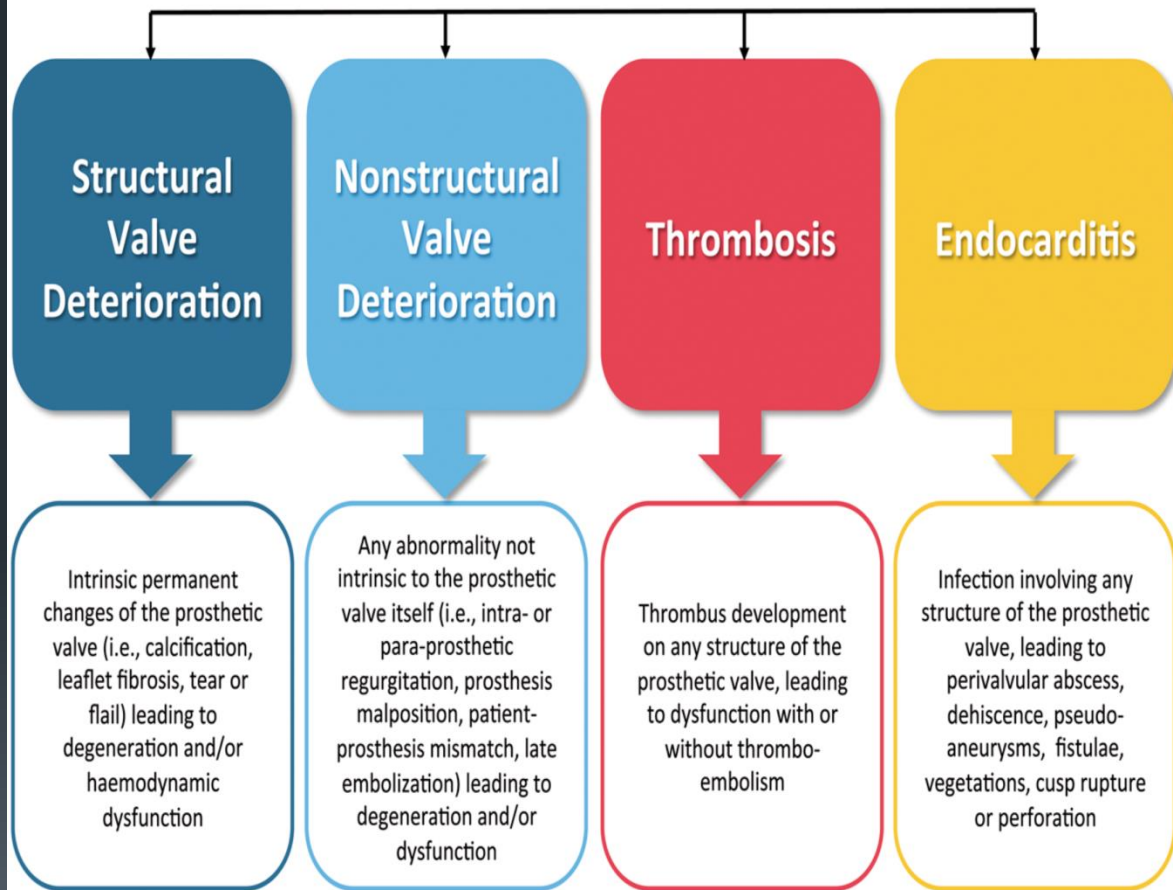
Structural Valve Deterioration

Nonstructural Valve Deterioration

Thrombosis

Endocarditis

Intrinsic permanent changes of the prosthetic valve (i.e., calcification, leaflet fibrosis, tear or flail) leading to degeneration and/or haemodynamic dysfunction

Any abnormality not intrinsic to the prosthetic valve itself (i.e., intra- or para-prosthetic regurgitation, prosthesis malposition, patient-prosthesis mismatch, late embolization) leading to degeneration and/or dysfunction

Thrombus development on any structure of the prosthetic valve, leading to dysfunction with or without thrombo-embolism

Infection involving any structure of the prosthetic valve, leading to perivalvular abscess, dehiscence, pseudo-aneurysms, fistulae, vegetations, cusp rupture or perforation